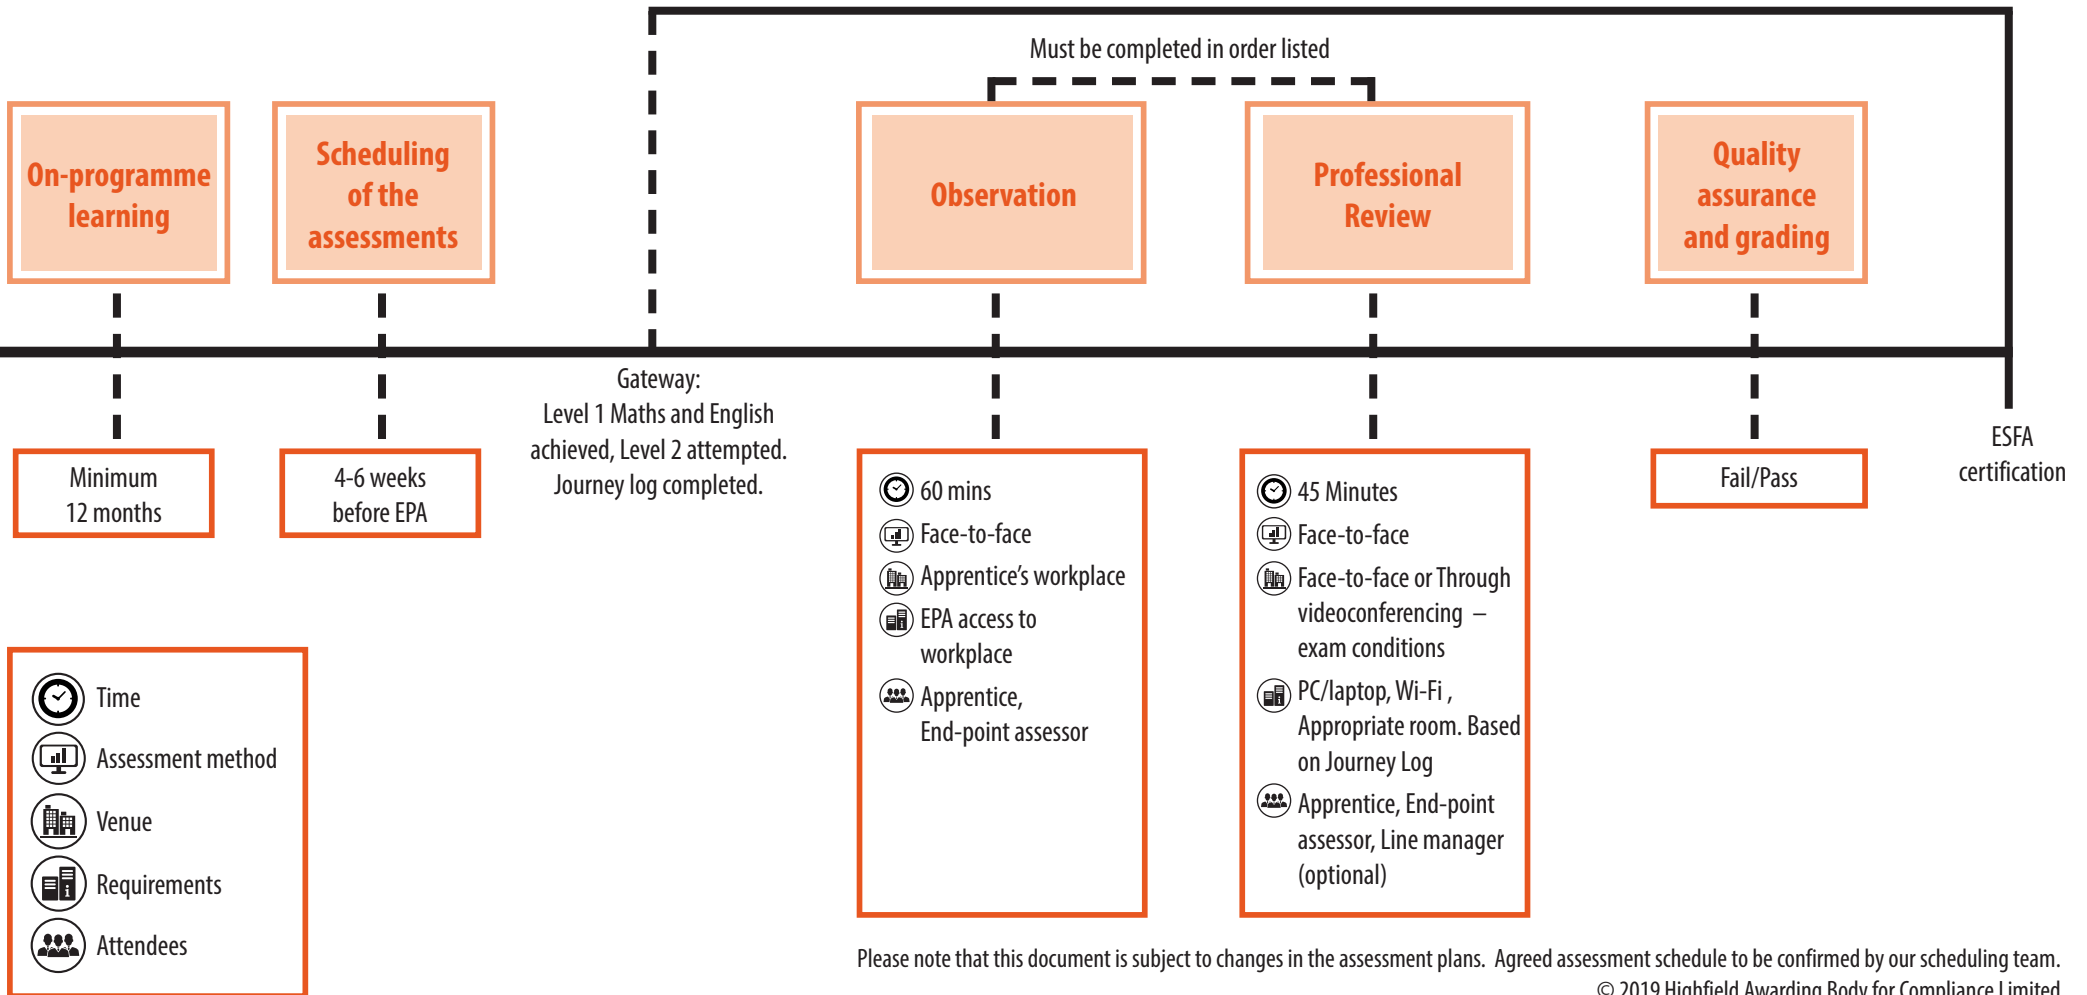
Must be completed in order listed

On-programme learning

Scheduling of the assessments

Observation

Professional Review

Quality assurance and grading

Minimum 12 months

4-6 weeks before EPA

Gateway:
Level 1 Maths and English achieved, Level 2 attempted. Journey log completed.

60 mins
Face-to-face
Apprentice's workplace
EPA access to workplace
Apprentice, End-point assessor

45 Minutes
Face-to-face
Face-to-face or Through videoconferencing – exam conditions
PC/laptop, Wi-Fi , Appropriate room. Based on Journey Log
Apprentice, End-point assessor, Line manager (optional)

Fail/Pass

ESFA certification

Time
Assessment method
Venue
Requirements
Attendees

Please note that this document is subject to changes in the assessment plans. Agreed assessment schedule to be confirmed by our scheduling team.
© 2019 Highfield Awarding Body for Compliance Limited